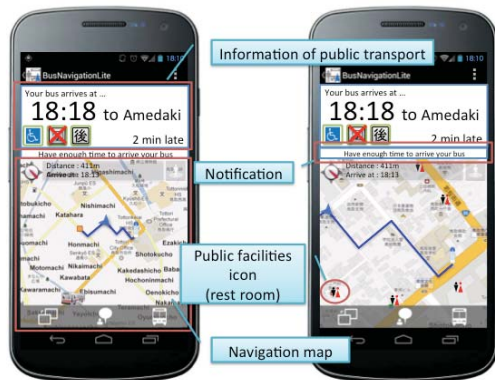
18:10

BusNavigationLite

Your bus arrives at ...

18:18 to Amedaki

後

2 min late

Have enough time to arrive your bus

Distance : 411m
Arrive at : 18:13

Nishimachi
Katahara
Machi
Honmachi
Sakaemachi
Shotokucho
Kakedashicho
Hochoninmachi
Kawaramachi
Ebisumachi
Oenokicho
Nakamachi

BusNavigationLite

Your bus arrives at ...

18:18 to Amedaki

後

2 min late

Have enough time to arrive your bus

Distance : 411m
Arrive at : 18:13

18:10

Information of public transport

Notification

Public facilities icon (rest room)

Navigation map